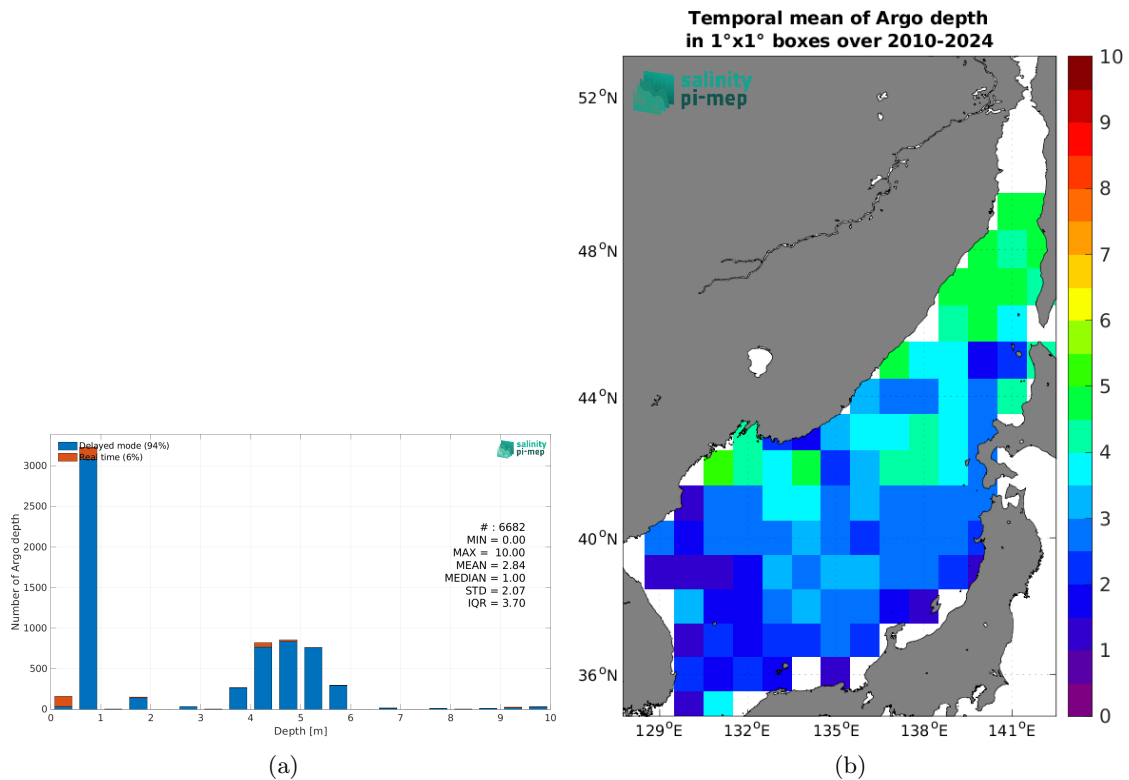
Delayed mode (94%)
Real time (6%)

salinity pi-mep

Number of Argo depth

3000
2500
2000
1500
1000
500
0

# : 6682
MIN = 0.00
MAX = 10.00
MEAN = 2.84
MEDIAN = 1.00
STD = 2.07
IQR = 3.70

0 1 2 3 4 5 6 7 8 9 10
Depth [m]

(a)

Temporal mean of Argo depth
in 1°x1° boxes over 2010-2024

salinity pi-mep

52$^{o}$N
48$^{o}$N
44$^{o}$N
40$^{o}$N
36$^{o}$N

129$^{o}$E 132$^{o}$E 135$^{o}$E 138$^{o}$E 141$^{o}$E

10
9
8
7
6
5
4
3
2
1
0

(b)